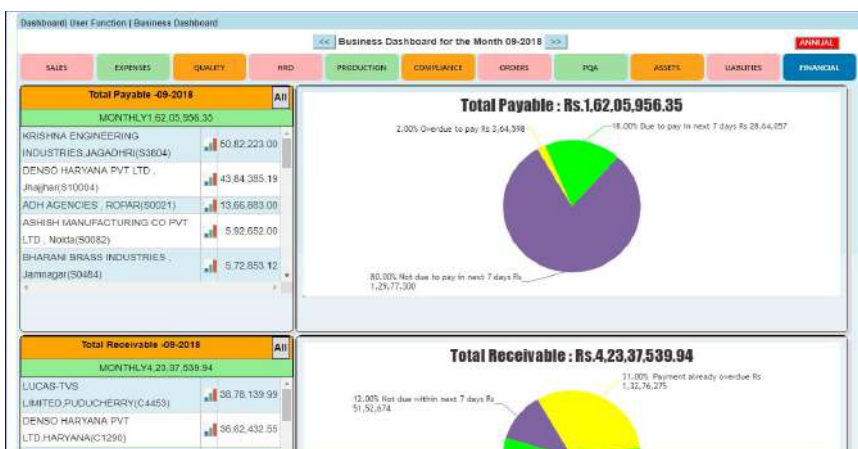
Dashboard| User Function | Business Dashboard

<< Business Dashboard for the Month 09-2018 >>

ANNUAL

SALES | EXPENSES | QUALITY | R&D | PRODUCTION | COMPLIANCE | ORDERS | PQA | ASSETS | LIABILITIES | FINANCIAL

Total Payable -09-2018 All

MONTHLY1,62,05,956.35

| | |
|---|---|
| KRISHNA ENGINEERING INDUSTRIES,JAGADHRI(S3804) | 50,82,223.00 |
| DENSO HARYANA PVT LTD , Jhajjhar(S10004) | 43,84,385.19 |
| ADH AGENCIES , ROPAR(S0021) | 13,66,883.00 |
| ASHISH MANUFACTURING CO PVT LTD , Noida(S0082) | 5,92,652.00 |
| BHARANI BRASS INDUSTRIES , Jamnagar(S0484) | 5,72,853.12 |

Total Payable : Rs.1,62,05,956.35

2.00% Overdue to pay Rs 3,64,598

18.00% Due to pay in next 7 days Rs 28,64,057

80.00% Not due to pay in next 7 days Rs 1,29,77,300

Total Receivable -09-2018 All

MONTHLY4,23,37,539.94

| | |
|---|---|
| LUCAS-TVS LIMITED,PUDUCHERRY(C4453) | 38,78,139.99 |
| DENSO HARYANA PVT LTD,HARYANA(C1290) | 36,62,432.55 |

Total Receivable : Rs.4,23,37,539.94

31.00% Payment already overdue Rs 1,32,76,275

12.00% Not due within next 7 days Rs 51,52,674